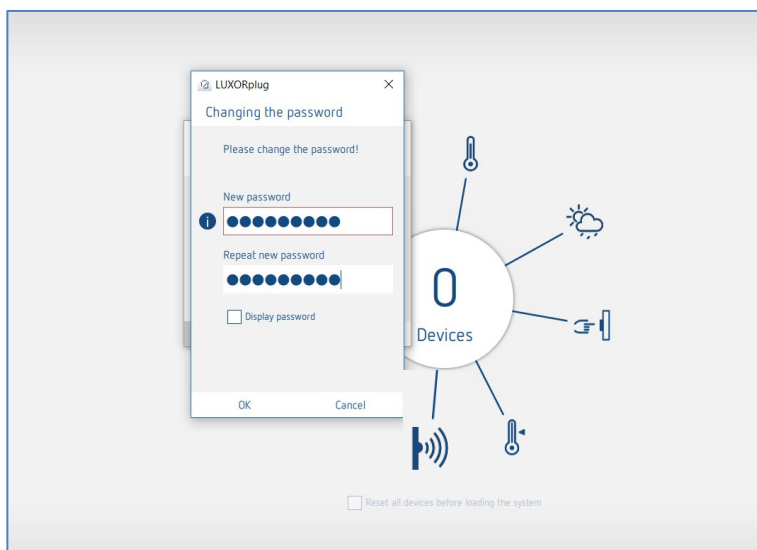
LUXORplug

Changing the password

Please change the password!

New password

●●●●●●●●●

Repeat new password

●●●●●●●●●

Display password

OK

Cancel

0

Devices

Reset all devices before loading the system